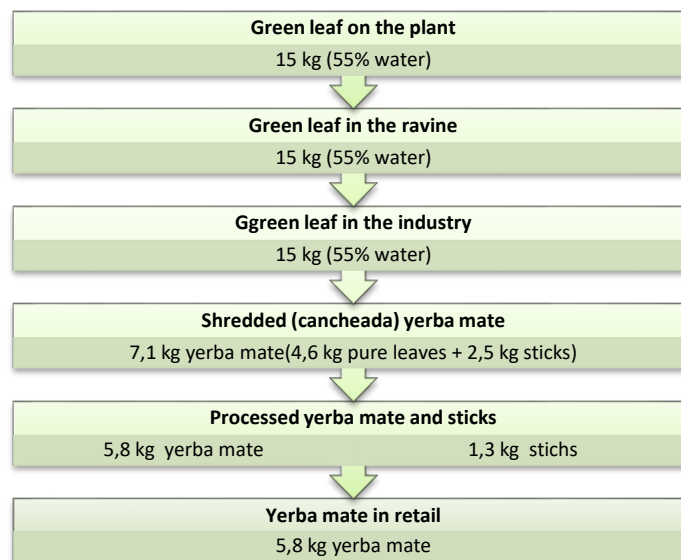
Green leaf on the plant

15 kg (55% water)

Green leaf in the ravine

15 kg (55% water)

Ggreen leaf in the industry

15 kg (55% water)

Shredded (cancheada) yerba mate

7,1 kg yerba mate(4,6 kg pure leaves + 2,5 kg sticks)

Processed yerba mate and sticks

5,8 kg yerba mate

1,3 kg stichs

Yerba mate in retail

5,8 kg yerba mate